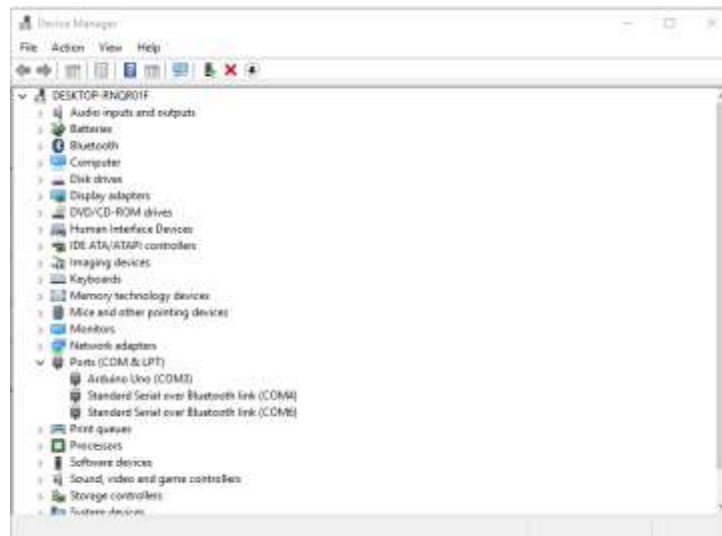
Device Manager

File Action View Help

DESKTOP-RNQR01F
Audio inputs and outputs
Batteries
Bluetooth
Computer
Disk drives
Display adapters
DVD/CD-ROM drives
Human Interface Devices
IDE ATA/ATAPI controllers
Imaging devices
Keyboards
Memory technology devices
Mice and other pointing devices
Monitors
Network adapters
Ports (COM & LPT)
Arduino Uno (COM3)
Standard Serial over Bluetooth link (COM4)
Standard Serial over Bluetooth link (COM6)
Print queues
Processors
Software devices
Sound, video and game controllers
Storage controllers
System devices